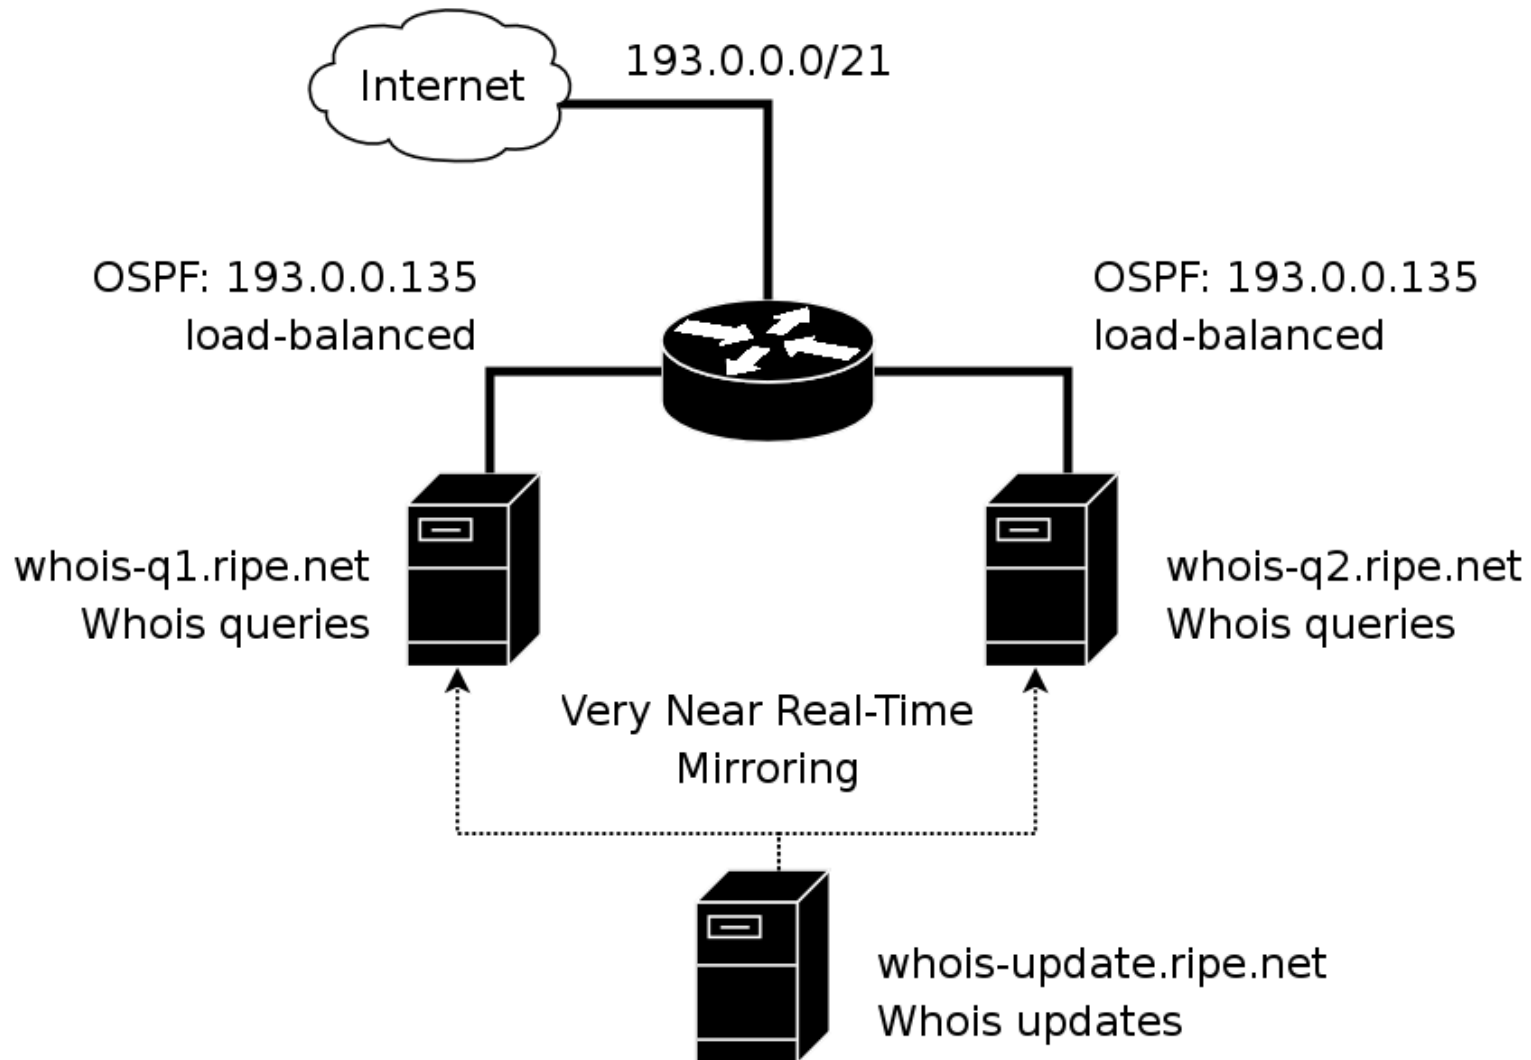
Internet

193.0.0.0/21

OSPF: 193.0.0.135
load-balanced

OSPF: 193.0.0.135
load-balanced

whois-q1.ripe.net
Whois queries

whois-q2.ripe.net
Whois queries

Very Near Real-Time
Mirroring

whois-update.ripe.net
Whois updates